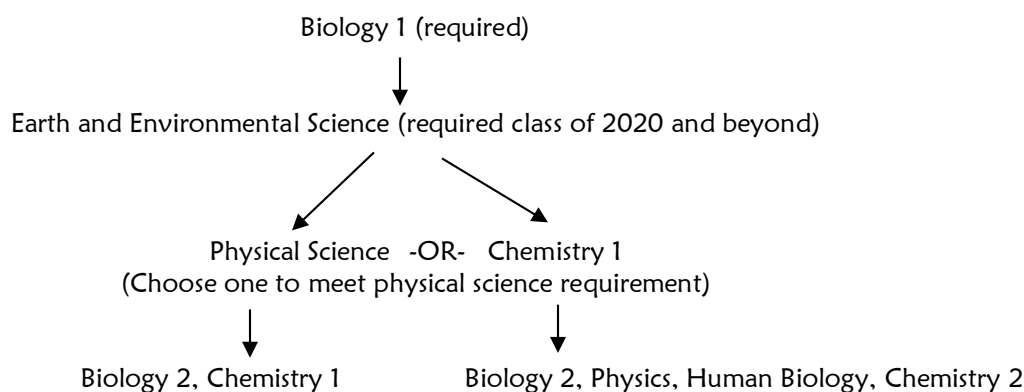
Biology 1 (required)

Earth and Environmental Science (required class of 2020 and beyond)

Physical Science -OR- Chemistry 1
(Choose one to meet physical science requirement)

Biology 2, Chemistry 1

Biology 2, Physics, Human Biology, Chemistry 2